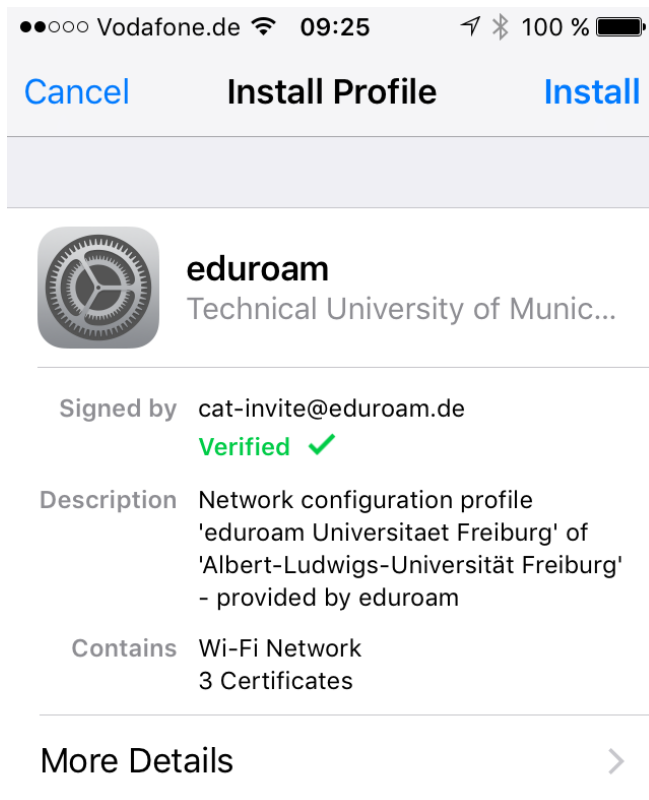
●●○○○ Vodafone.de 09:25 100 %

Cancel Install Profile Install

eduroam
Technical University of Munic...

Signed by cat-invite@eduroam.de
Verified ✓

Description Network configuration profile 'eduroam Universitaet Freiburg' of 'Albert-Ludwigs-Universität Freiburg' - provided by eduroam

Contains Wi-Fi Network
3 Certificates

More Details